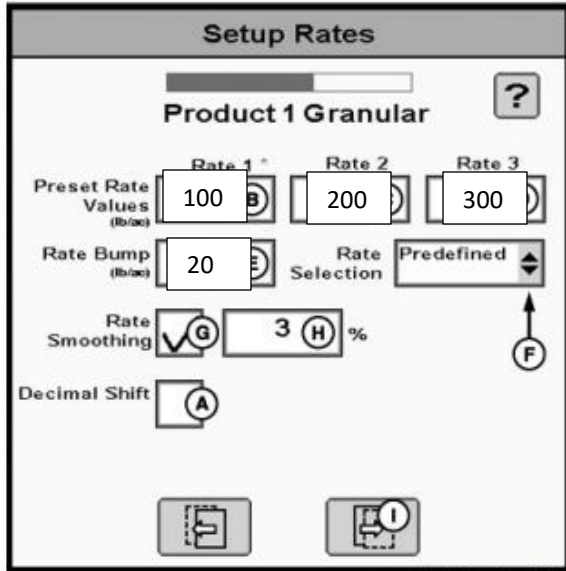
Setup Rates

?

Product 1 Granular

Rate 1 *

Rate 2

Rate 3

Preset Rate Values (lb/ac)

100

B

200

300

Rate Bump (lb/ac)

20

E

Rate Selection

Predefined

F

Rate Smoothing

G

3

H

%

Decimal Shift

A

I